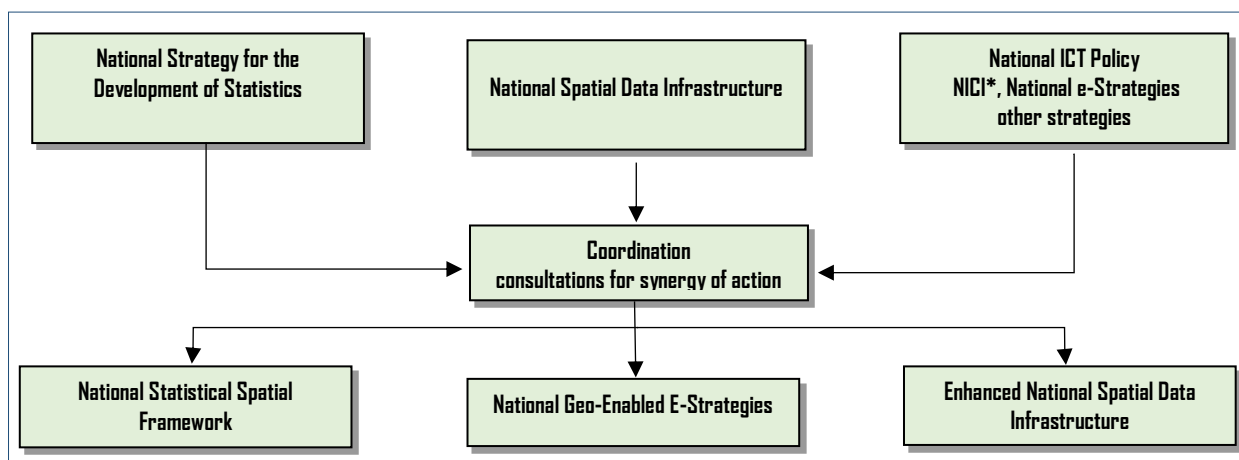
National Strategy for the Development of Statistics

National Spatial Data Infrastructure

National ICT Policy
NICI*, National e-Strategies
other strategies

Coordination
consultations for synergy of action

National Statistical Spatial Framework

National Geo-Enabled E-Strategies

Enhanced National Spatial Data Infrastructure